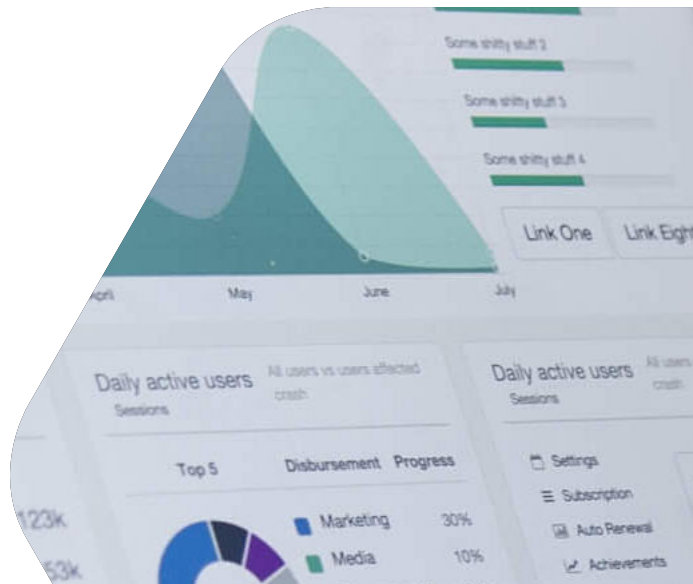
Some shitty stuff 2

Some shitty stuff 3

Some shitty stuff 4

Link One

Link Eight

April

May

June

July

Daily active users

Sessions

All users vs users affected crash

Top 5

Disbursement

Progress

Marketing

30%

Media

10%

123k

53k

Daily active users

Sessions

All users crash

Settings

Subscription

Auto Renewal

Achievements